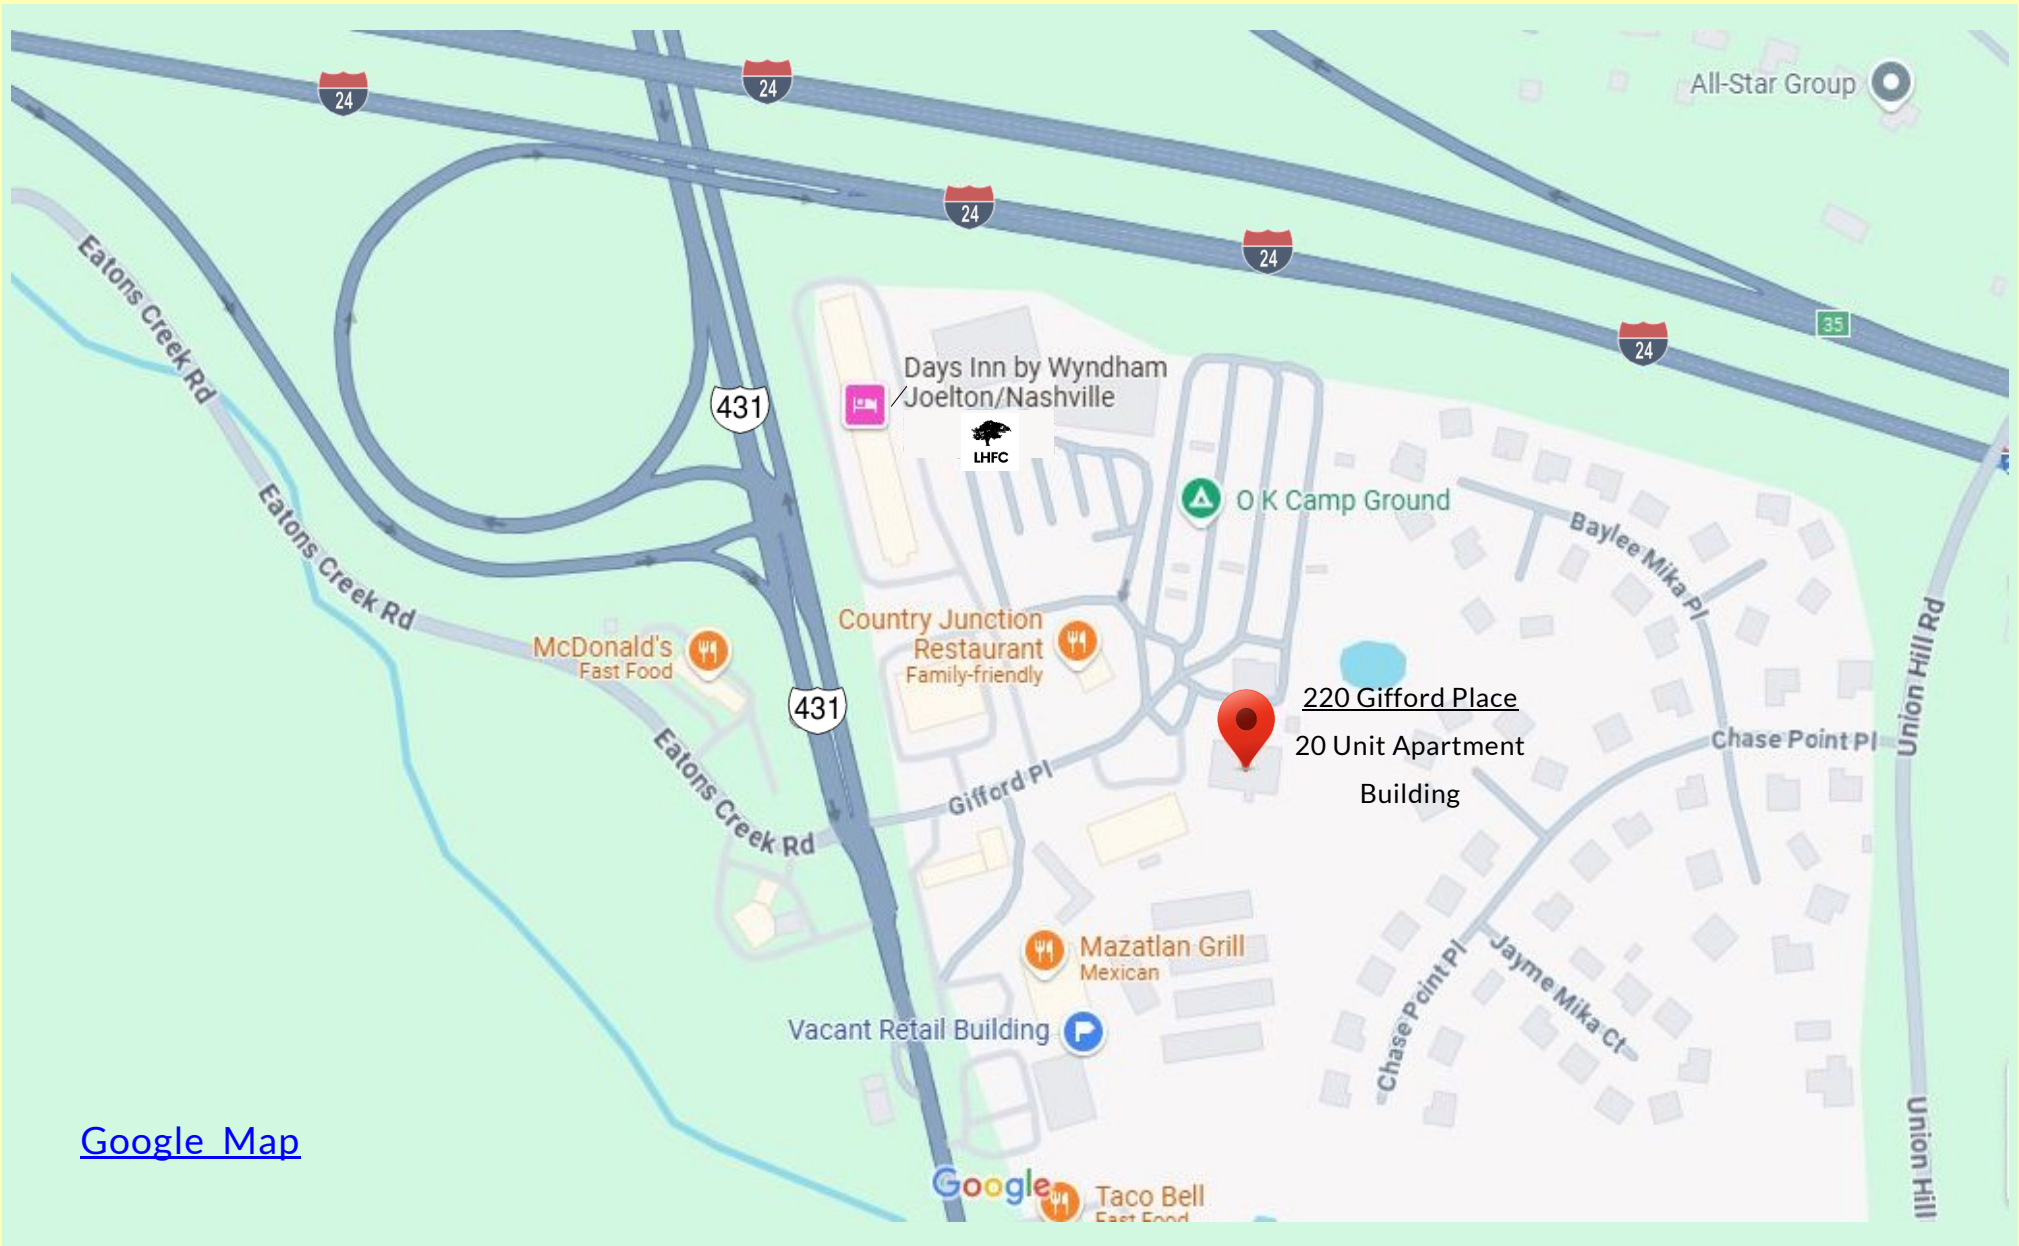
24
24
24
24
24
All-Star Group
35
Eatons Creek Rd
431
Days Inn by Wyndham /Joelton/Nashville
LHFC
O K Camp Ground
Baylee Mika Pl
Eatons Creek Rd
McDonald's
Fast Food
Country Junction Restaurant
Family-friendly
431
220 Gifford Place
20 Unit Apartment Building
Chase Point Pl
Union Hill Rd
Eatons Creek Rd
Gifford Pl
Mazatlan Grill
Mexican
Chase Point Pl
Jayme Mika Ct
Vacant Retail Building
Google Map
Google
Taco Bell
Fast Food
Union Hill